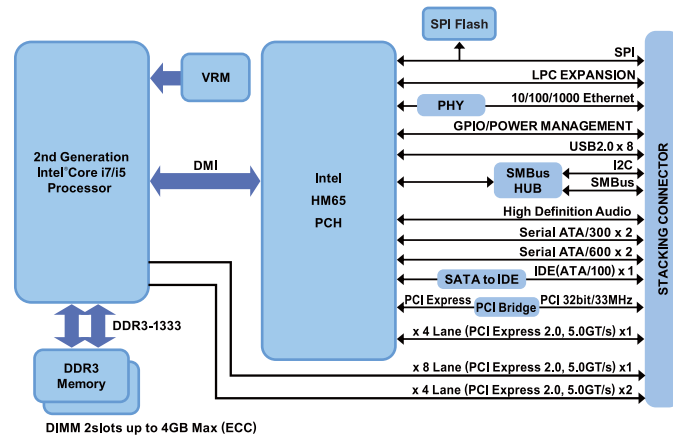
SPI Flash

VRM

2nd Generation Intel® Core i7/i5 Processor

DMI

Intel HM65 PCH

SPI

LPC EXPANSION

PHY

10/100/1000 Ethernet

GPIO/POWER MANAGEMENT

USB2.0 x 8

SMBus HUB

I2C

SMBus

High Definition Audio

Serial ATA/300 x 2

Serial ATA/600 x 2

SATA to IDE

IDE(ATA/100) x 1

PCI Express

PCI Bridge

PCI 32bit/33MHz

x 4 Lane (PCI Express 2.0, 5.0GT/s) x1

DDR3-1333

DDR3 Memory

x 8 Lane (PCI Express 2.0, 5.0GT/s) x1

x 4 Lane (PCI Express 2.0, 5.0GT/s) x2

DIMM 2slots up to 4GB Max (ECC)

STACKING CONNECTOR